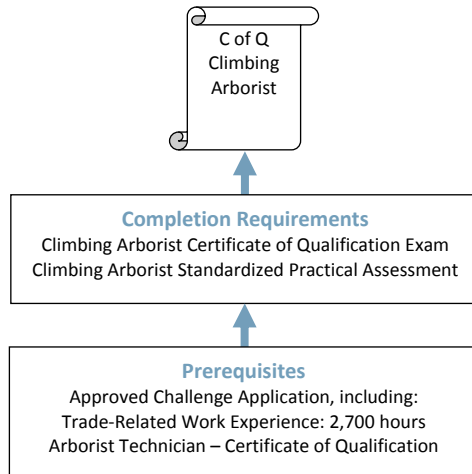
C of Q
Climbing
Arborist

Completion Requirements
Climbing Arborist Certificate of Qualification Exam
Climbing Arborist Standardized Practical Assessment

Prerequisites
Approved Challenge Application, including:
Trade-Related Work Experience: 2,700 hours
Arborist Technician – Certificate of Qualification